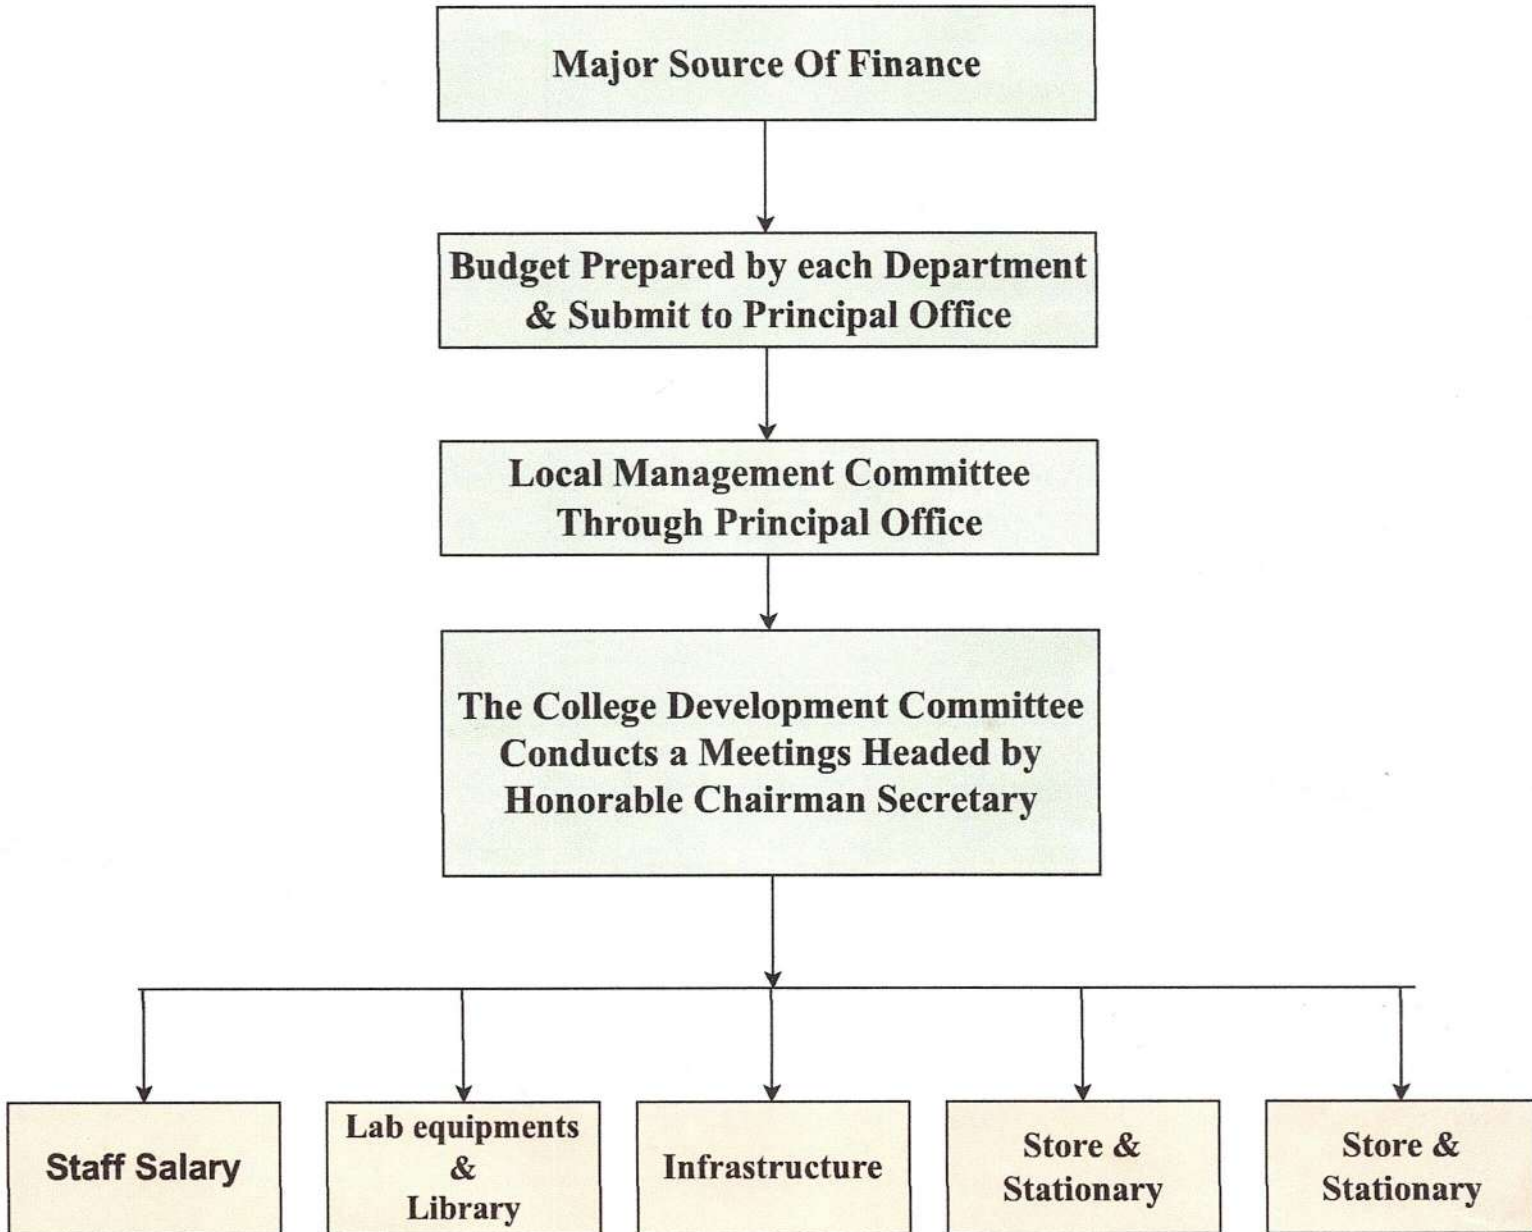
Major Source Of Finance

Budget Prepared by each Department & Submit to Principal Office

Local Management Committee Through Principal Office

The College Development Committee Conducts a Meetings Headed by Honorable Chairman Secretary

Staff Salary

Lab equipments & Library

Infrastructure

Store & Stationary

Store & Stationary